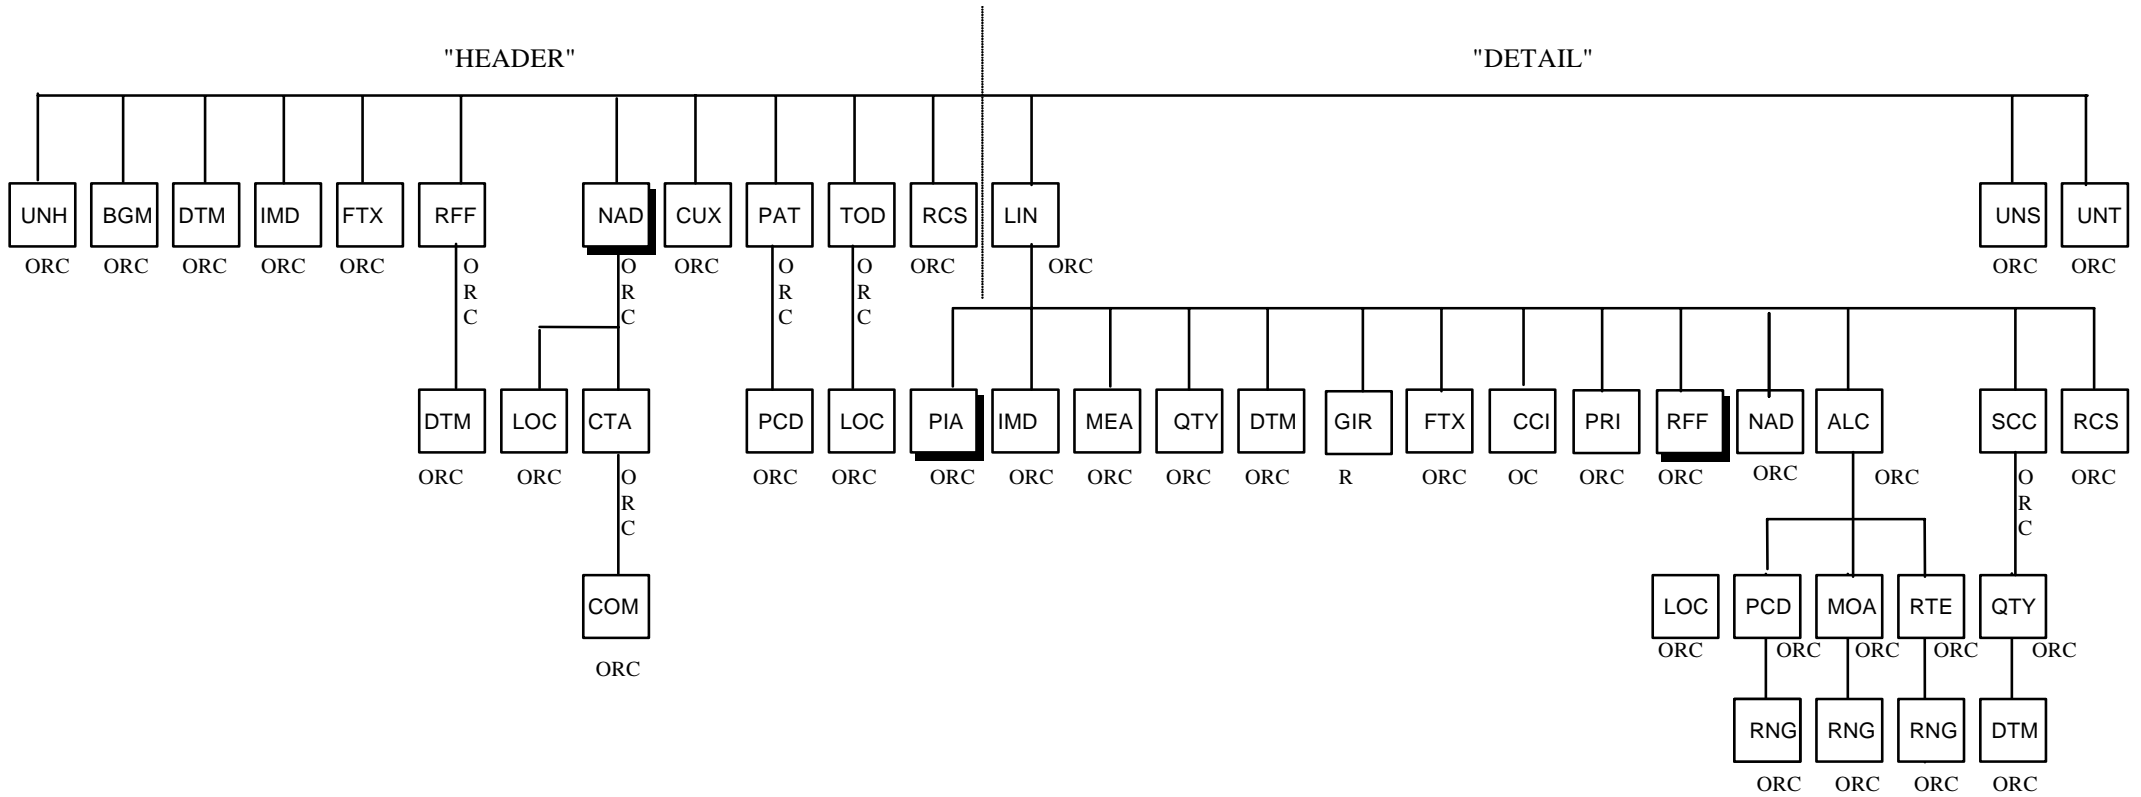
"HEADER"

"DETAIL"

UNH
ORC

BGM
ORC

DTM
ORC

IMD
ORC

FTX
ORC

RFF
ORC

DTM
ORC

NAD
ORC

LOC
ORC

CTA
ORC

COM
ORC

CUX
ORC

PAT
ORC

PCD
ORC

TOD
ORC

LOC
ORC

RCS
ORC

LIN
ORC

PIA
ORC

IMD
ORC

MEA
ORC

QTY
ORC

DTM
ORC

GIR
R

FTX
ORC

CCI
OC

PRI
ORC

RFF
ORC

NAD
ORC

ALC
ORC

LOC
ORC

PCD
ORC

RNG
ORC

MOA
ORC

RNG
ORC

RTE
ORC

RNG
ORC

SCC
ORC

QTY
ORC

DTM
ORC

RCS
ORC

UNS
ORC

UNT
ORC